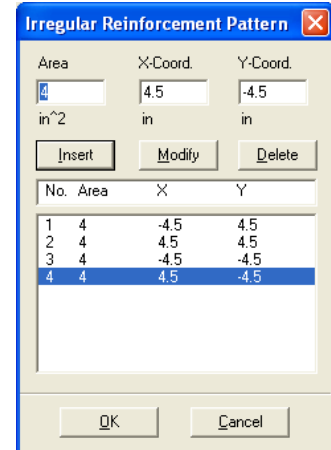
Irregular Reinforcement Pattern

Area
4
in^2

X-Coord.
4.5
in

Y-Coord.
-4.5
in

Insert
Modify
Delete

| No. | Area | X | Y |
|---|---|---|---|
| 1 | 4 | -4.5 | 4.5 |
| 2 | 4 | 4.5 | 4.5 |
| 3 | 4 | -4.5 | -4.5 |
| 4 | 4 | 4.5 | -4.5 |

OK
Cancel